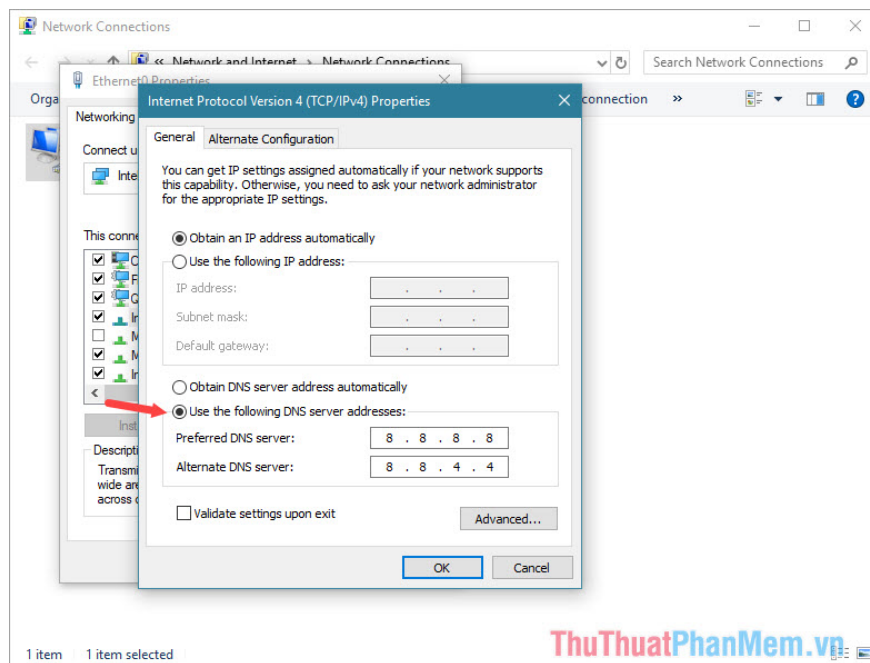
Network Connections

« Network and Internet › Network Connections

Search Network Connections

Orga

connection »

Ethernet0 Properties

Networking

Connect u

Inte

This conne

C
F
C
Ir
M
M
Ir

Inst

Descripti

Transmi
wide are
across d

Internet Protocol Version 4 (TCP/IPv4) Properties

General | Alternate Configuration

You can get IP settings assigned automatically if your network supports this capability. Otherwise, you need to ask your network administrator for the appropriate IP settings.

Obtain an IP address automatically

Use the following IP address:

IP address: . . .

Subnet mask: . . .

Default gateway: . . .

Obtain DNS server address automatically

Use the following DNS server addresses:

Preferred DNS server: 8 . 8 . 8 . 8

Alternate DNS server: 8 . 8 . 4 . 4

Validate settings upon exit

Advanced...

OK | Cancel

1 item 1 item selected

ThuThuatPhanMem.vn